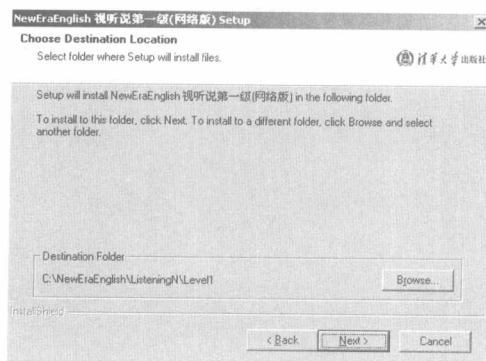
NewEraEnglish 视听说第一级(网络版) Setup

×

Choose Destination Location

Select folder where Setup will install files.

清华大学出版社

Setup will install NewEraEnglish 视听说第一级(网络版) in the following folder.

To install to this folder, click Next. To install to a different folder, click Browse and select another folder.

Destination Folder

C:\NewEraEnglish\ListeningN\Level1

Browse...

InstallShield

< Back

Next >

Cancel